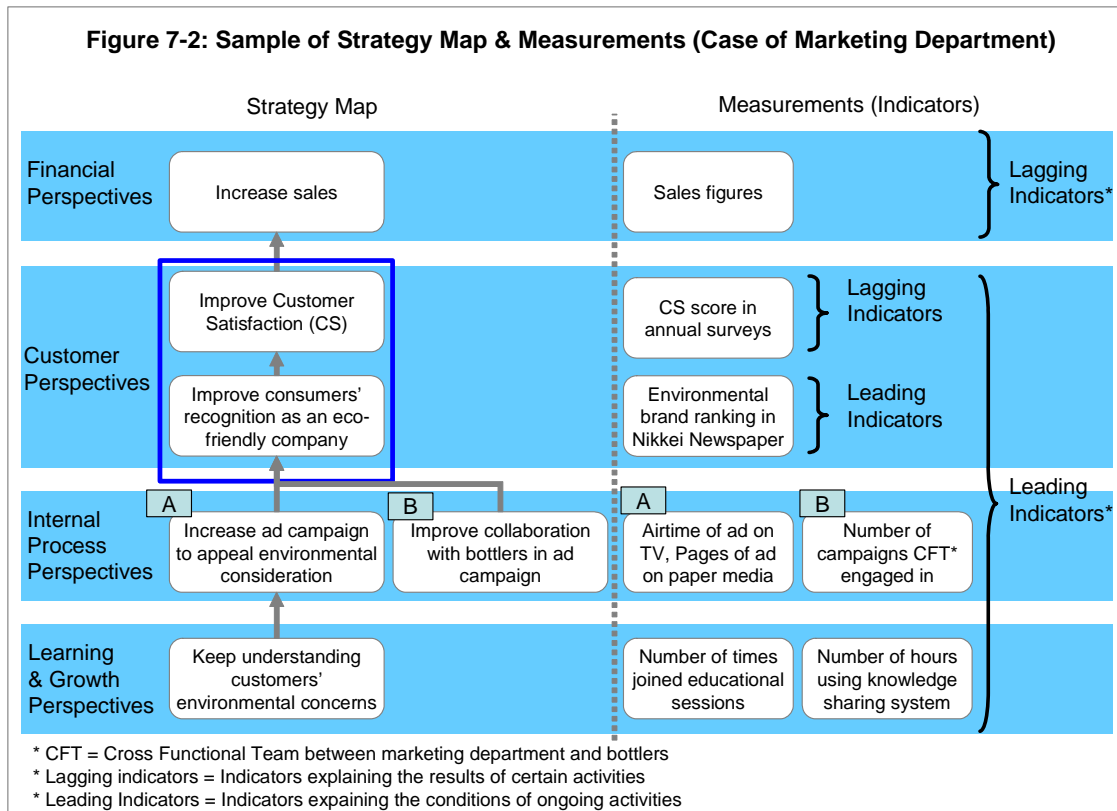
Figure 7-2: Sample of Strategy Map & Measurements (Case of Marketing Department)

Strategy Map

Measurements (Indicators)

Financial Perspectives

Increase sales

Sales figures

Lagging Indicators*

Customer Perspectives

Improve Customer Satisfaction (CS)

CS score in annual surveys

Lagging Indicators

Improve consumers' recognition as an eco-friendly company

Environmental brand ranking in Nikkei Newspaper

Leading Indicators

Leading Indicators*

Internal Process Perspectives

A

Increase ad campaign to appeal environmental consideration

B

Improve collaboration with bottlers in ad campaign

A

Airtime of ad on TV, Pages of ad on paper media

B

Number of campaigns CFT* engaged in

Learning & Growth Perspectives

Keep understanding customers' environmental concerns

Number of times joined educational sessions

Number of hours using knowledge sharing system

* CFT = Cross Functional Team between marketing department and bottlers
* Lagging indicators = Indicators explaining the results of certain activities
* Leading Indicators = Indicators expaining the conditions of ongoing activities